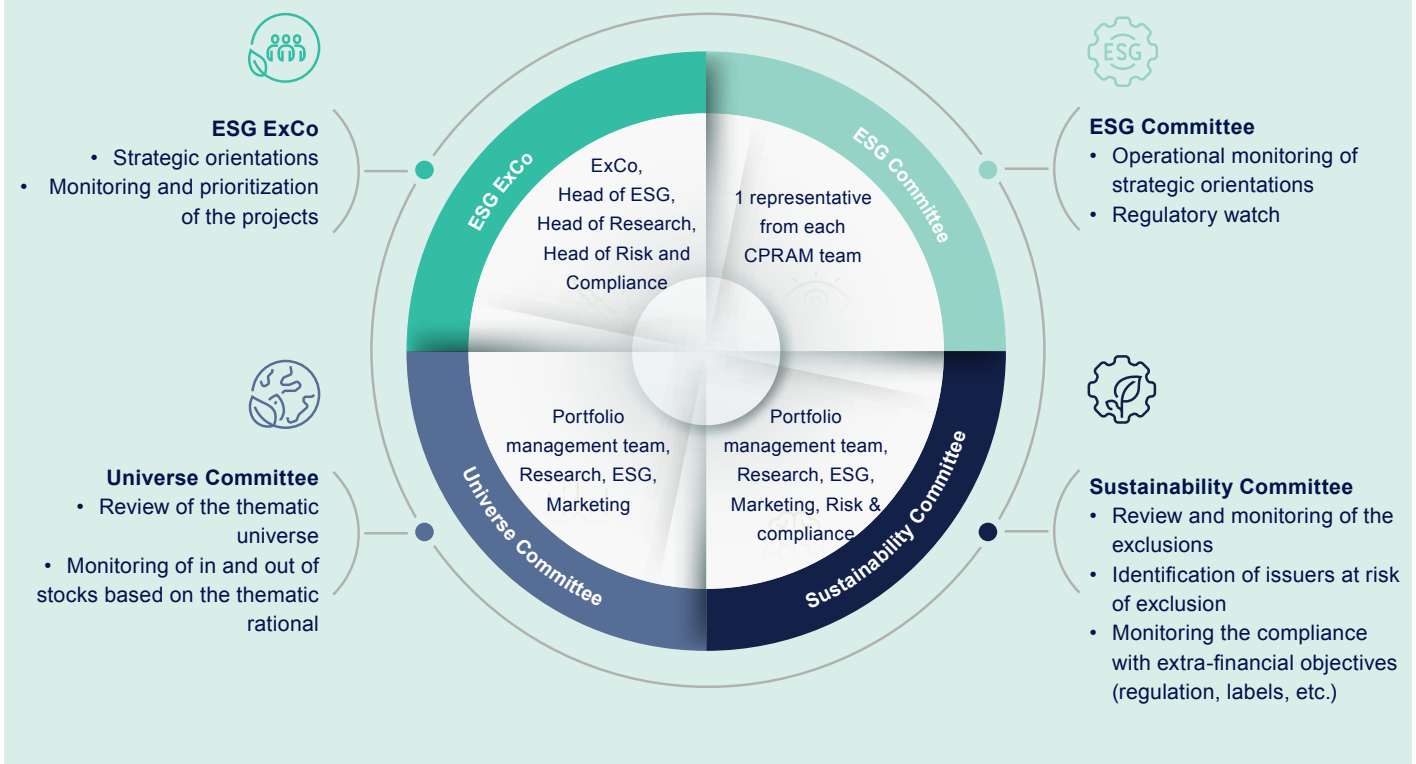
ESG ExCo
• Strategic orientations
• Monitoring and prioritization of the projects

ESG

ESG Committee
• Operational monitoring of strategic orientations
• Regulatory watch

ESG ExCo

ExCo, Head of ESG, Head of Research, Head of Risk and Compliance

ESG Committee

1 representative from each CPRAM team

Universe Committee
• Review of the thematic universe
• Monitoring of in and out of stocks based on the thematic rational

Universe Committee

Portfolio management team, Research, ESG, Marketing

Sustainability Committee

Portfolio management team, Research, ESG, Marketing, Risk & compliance

Sustainability Committee
• Review and monitoring of the exclusions
• Identification of issuers at risk of exclusion
• Monitoring the compliance with extra-financial objectives (regulation, labels, etc.)